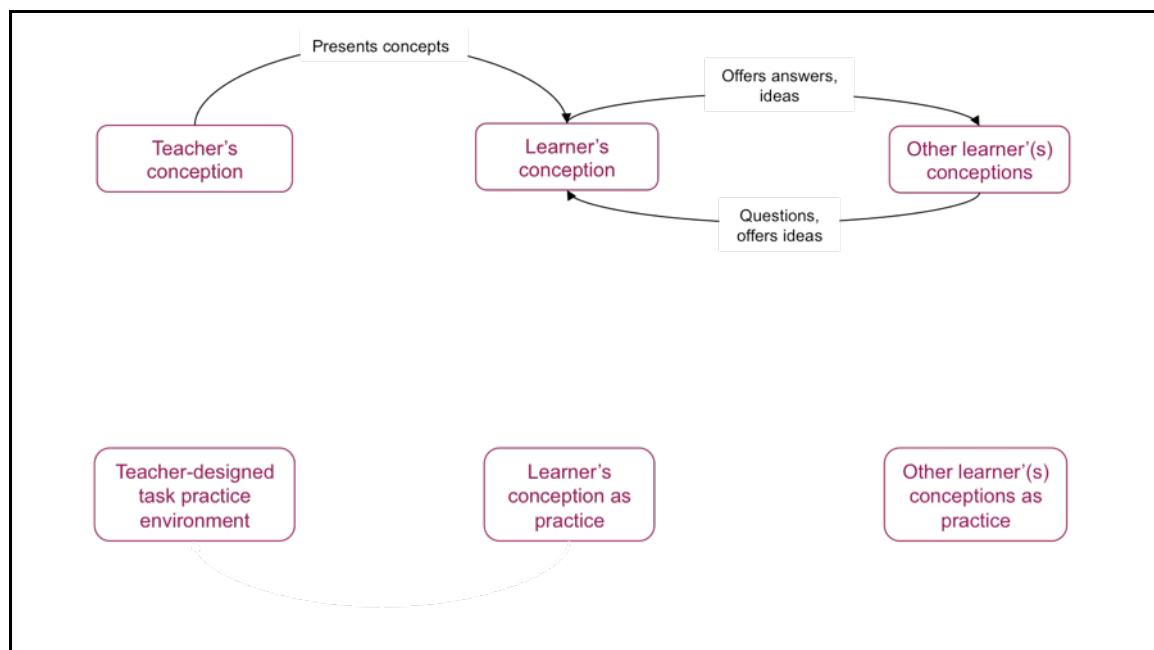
Presents concepts

Offers answers, ideas

Teacher's conception

Learner's conception

Other learner'(s) conceptions

Questions, offers ideas

Teacher-designed task practice environment

Learner's conception as practice

Other learner'(s) conceptions as practice